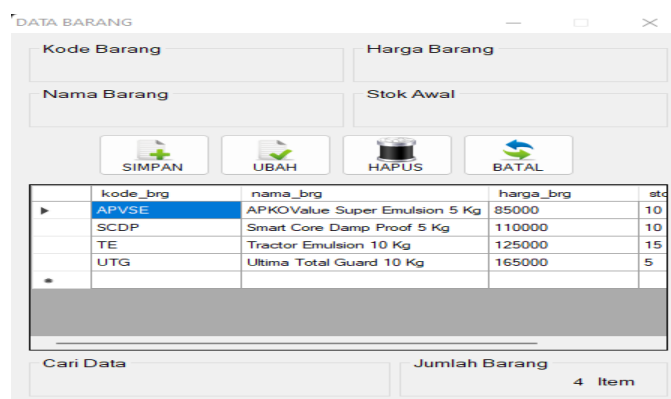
DATA BARANG

Kode Barang

Harga Barang

Nama Barang

Stok Awal

SIMPAN UBAH HAPUS BATAL

| | kode_brg | nama_brg | harga_brg | sto |
|---|---|---|---|---|
| ▶ | APVSE | APKOValue Super Emulsion 5 Kg | 85000 | 10 |
| | SCDP | Smart Core Damp Proof 5 Kg | 110000 | 10 |
| | TE | Tractor Emulsion 10 Kg | 125000 | 15 |
| | UTG | Ultima Total Guard 10 Kg | 165000 | 5 |
| * | | | | |

Cari Data

Jumlah Barang

4 Item